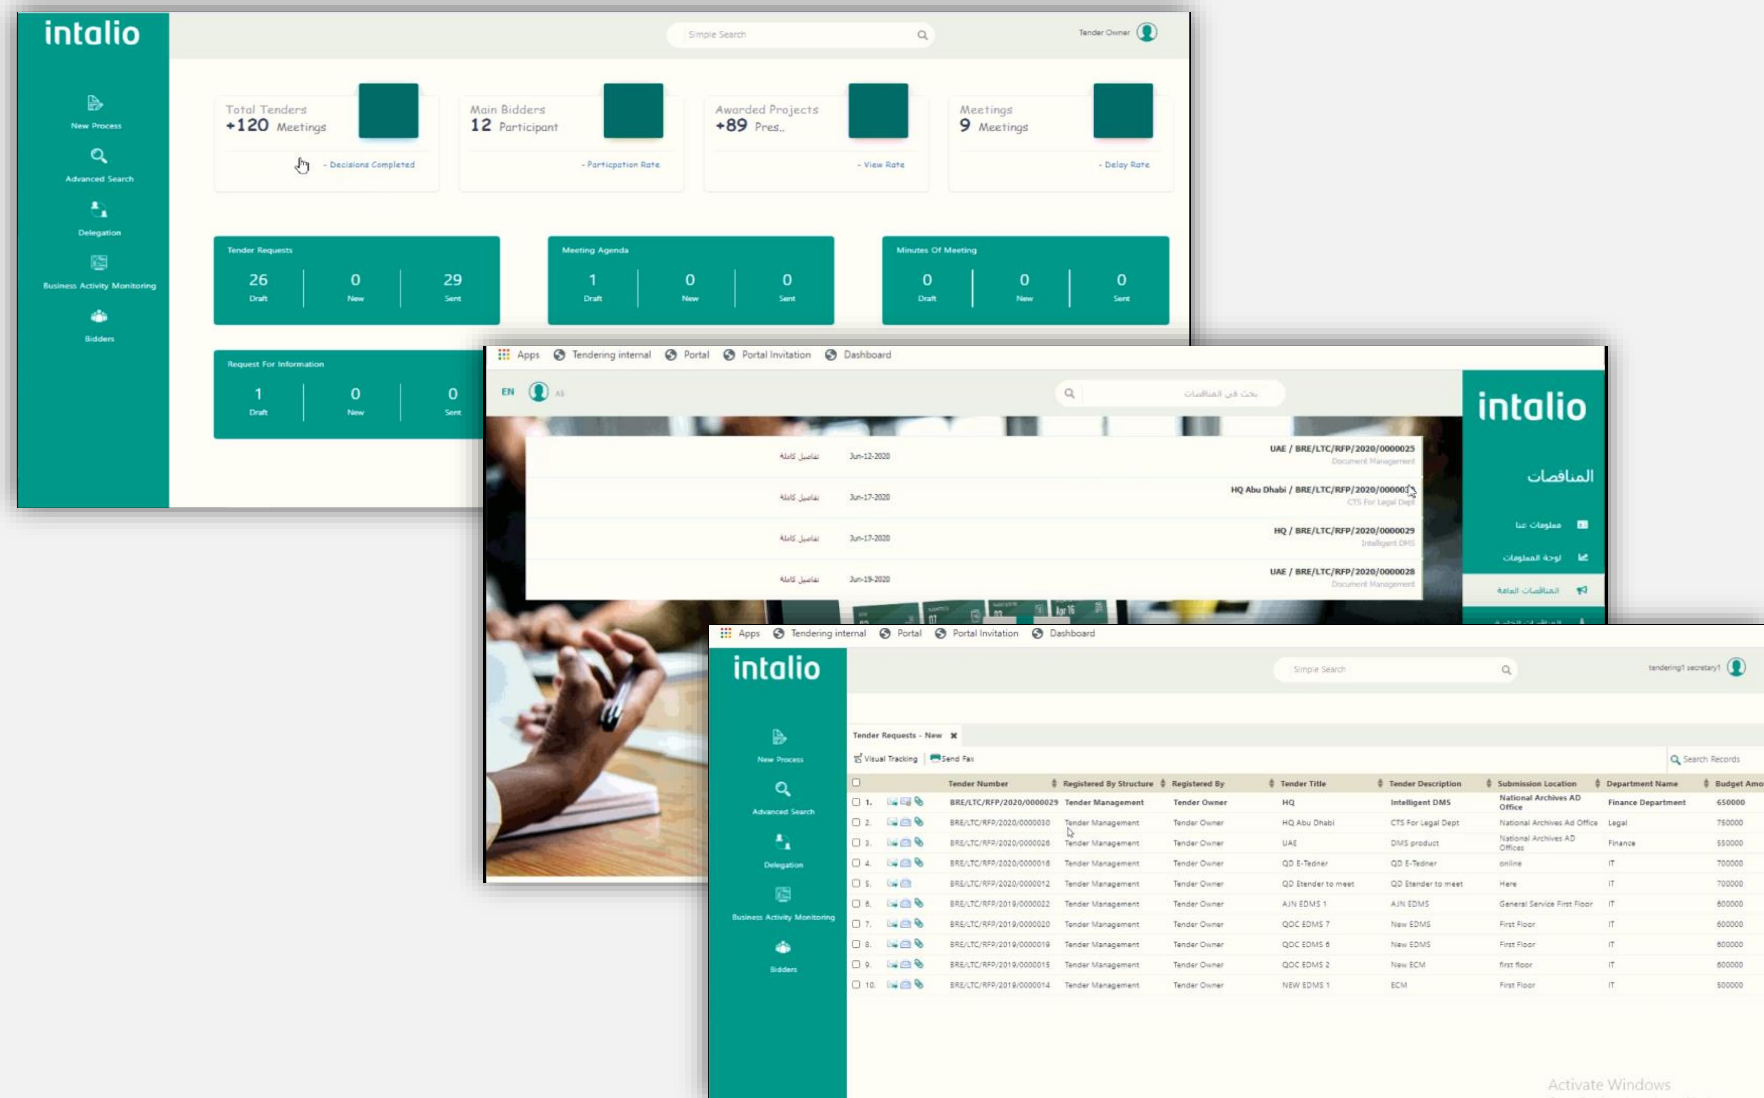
intalio

New Process
Advanced Search
Delegation
Business Activity Monitoring
Bidders

Simple Search
Tender Owner

Total Tenders
+120 Meetings
- Decisions Completed

Main Bidders
12 Participant
- Participation Rate

Awarded Projects
+89 Pres..
- View Rate

Meetings
9 Meetings
- Delay Rate

Tender Requests
26 Draft | 0 New | 29 Sent

Meeting Agenda
1 Draft | 0 New | 0 Sent

Minutes Of Meeting
0 Draft | 0 New | 0 Sent

Request For Information
1 Draft | 0 New | 0 Sent

Apps Tendering internal Portal Portal Invitation Dashboard

EN

intalio
المناقصات
معلومات عنا
لوحة المعلومات
المناقصات العامة

UAE / BRE/LTC/RFP/2020/0000025
Document Management
Jun-12-2020
تفاصيل كاملة

HQ Abu Dhabi / BRE/LTC/RFP/2020/0000030
CTS For Legal Dept
Jun-17-2020
تفاصيل كاملة

HQ / BRE/LTC/RFP/2020/0000029
Intelligent DMS
Jun-17-2020
تفاصيل كاملة

UAE / BRE/LTC/RFP/2020/0000028
Document Management
Jun-19-2020
تفاصيل كاملة

Apps Tendering internal Portal Portal Invitation Dashboard

intalio
New Process
Advanced Search
Delegation
Business Activity Monitoring
Bidders

Simple Search
tendering1 secretary1

Tender Requests - New
Visual Tracking | Send Fax
Search Records

| | Tender Number | Registered By Structure | Registered By | Tender Title | Tender Description | Submission Location | Department Name | Budget Amo |
|---|---|---|---|---|---|---|---|---|
| 1. | BRE/LTC/RFP/2020/0000029 | Tender Management | Tender Owner | HQ | Intelligent DMS | National Archives AD Office | Finance Department | 650000 |
| 2. | BRE/LTC/RFP/2020/0000030 | Tender Management | Tender Owner | HQ Abu Dhabi | CTS For Legal Dept | National Archives Ad Office | Legal | 750000 |
| 3. | BRE/LTC/RFP/2020/0000026 | Tender Management | Tender Owner | UAE | DMS product | National Archives AD Offices | Finance | 550000 |
| 4. | BRE/LTC/RFP/2020/0000018 | Tender Management | Tender Owner | QD E-Tedner | QD E-Tedner | online | IT | 700000 |
| 5. | BRE/LTC/RFP/2020/0000012 | Tender Management | Tender Owner | QD Etender to meet | QD Etender to meet | Here | IT | 700000 |
| 6. | BRE/LTC/RFP/2019/0000022 | Tender Management | Tender Owner | AJN EDMS 1 | AJN EDMS | General Service First Floor | IT | 600000 |
| 7. | BRE/LTC/RFP/2019/0000020 | Tender Management | Tender Owner | QOC EDMS 7 | New EDMS | First Floor | IT | 600000 |
| 8. | BRE/LTC/RFP/2019/0000019 | Tender Management | Tender Owner | QOC EDMS 6 | New EDMS | First Floor | IT | 600000 |
| 9. | BRE/LTC/RFP/2019/0000015 | Tender Management | Tender Owner | QOC EDMS 2 | New ECM | first floor | IT | 600000 |
| 10. | BRE/LTC/RFP/2019/0000014 | Tender Management | Tender Owner | NEW EDMS 1 | ECM | First Floor | IT | 500000 |

Activate Windows